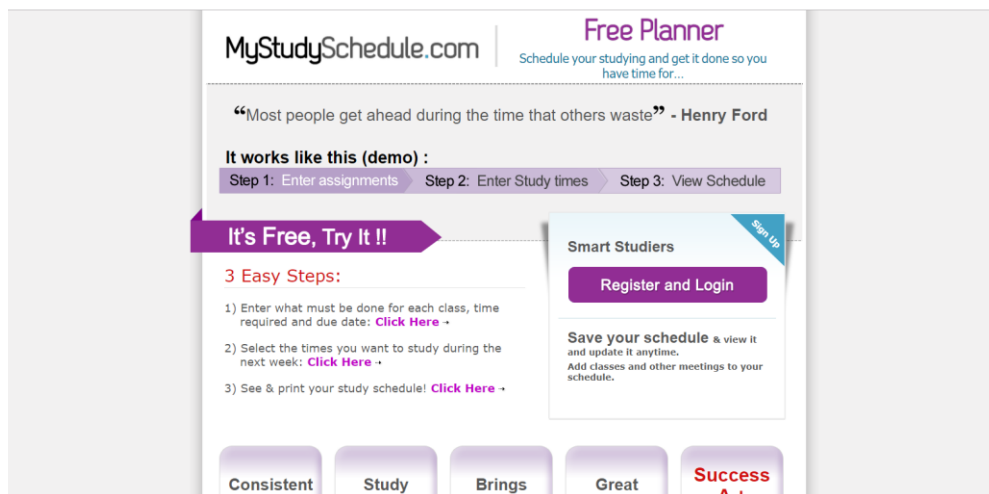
MyStudySchedule.com

Free Planner

Schedule your studying and get it done so you have time for...

“Most people get ahead during the time that others waste” - Henry Ford

It works like this (demo) :

Step 1: Enter assignments
Step 2: Enter Study times
Step 3: View Schedule

It's Free, Try It !!

3 Easy Steps:

1) Enter what must be done for each class, time required and due date: Click Here

2) Select the times you want to study during the next week: Click Here

3) See & print your study schedule! Click Here

Sign Up

Smart Studiers

Register and Login

Save your schedule & view it and update it anytime.

Add classes and other meetings to your schedule.

Consistent

Study

Brings

Great

Success

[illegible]